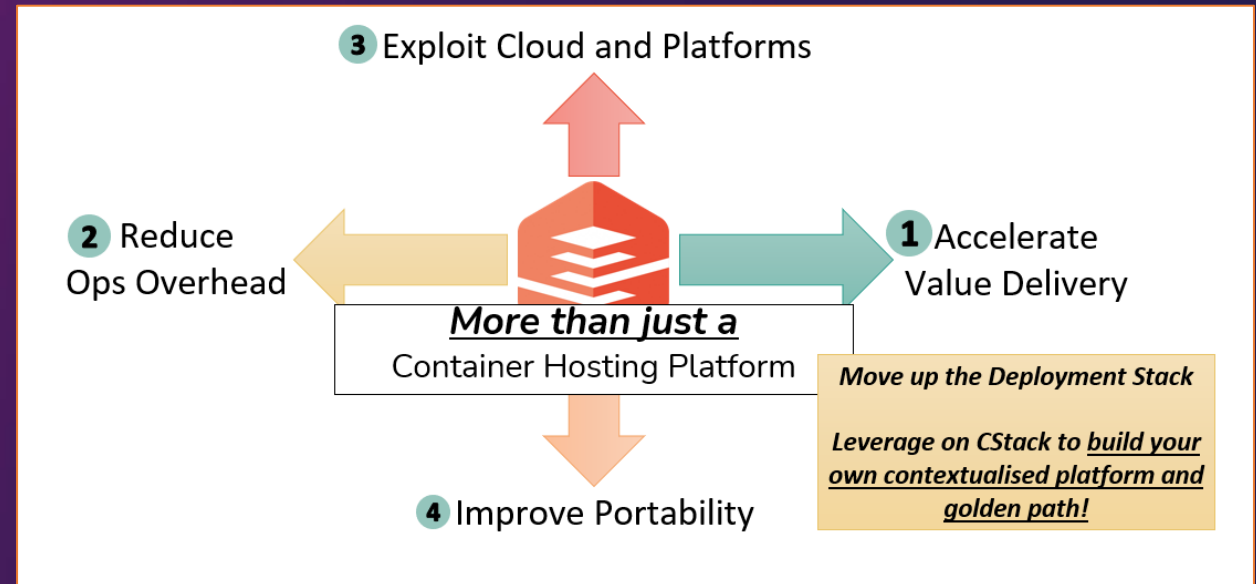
3 Exploit Cloud and Platforms

2 Reduce Ops Overhead

1 Accelerate Value Delivery

More than just a
Container Hosting Platform

Move up the Deployment Stack

Leverage on CStack to build your own contextualised platform and golden path!

4 Improve Portability